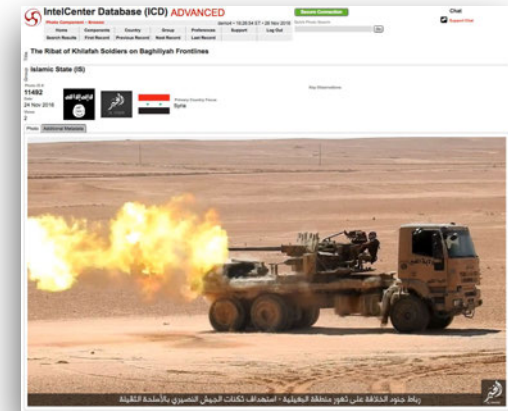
IntelCenter Database (ICD) ADVANCED

Photo Component - Browse

Home | Components | Country | Group | Preferences | Support | Log Out
Search Results | First Record | Previous Record | Next Record | Last Record

Become Connected

Chat
Support Chat

Title
The Ribat of Khilafah Soldiers on Baghiliyah Frontlines

Group
Islamic State (IS)

Photo ID #
11492
Date
24 Nov 2016
Views
2

Primary Country Focus
Syria

Key Observations

Photo | Additional Metadata

رباط جنود الخلافة على ثغور منطقة البغيلية - استهداف ثكنات الجيش النصيري بالأسلحة الثقيلة